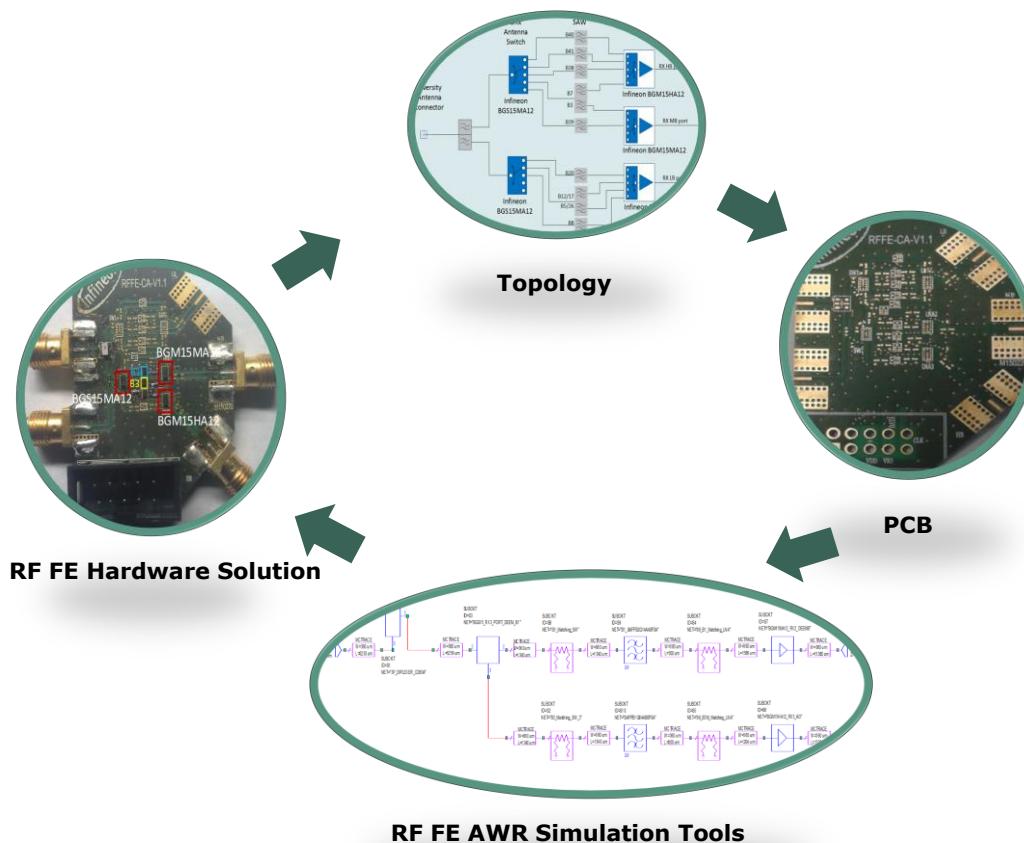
Antenna Switch

SAW

B40

B41

B38

B7

B3

B39

Infineon BGS15MA12

Infineon BGM15HA12

RX HB

RX MB port

Infineon BGM15MA12

Diversity Antenna Connector

B20

B12/17

B5/26

B8

Infineon BGS15MA12

RX LB

Infineon

Topology

RFFE-CA-V1.1

PCB

RF FE AWR Simulation Tools

RFFE-CA-V1.1

BGM15MA12

B3

BGS15MA12

BGM15HA12

RF FE Hardware Solution